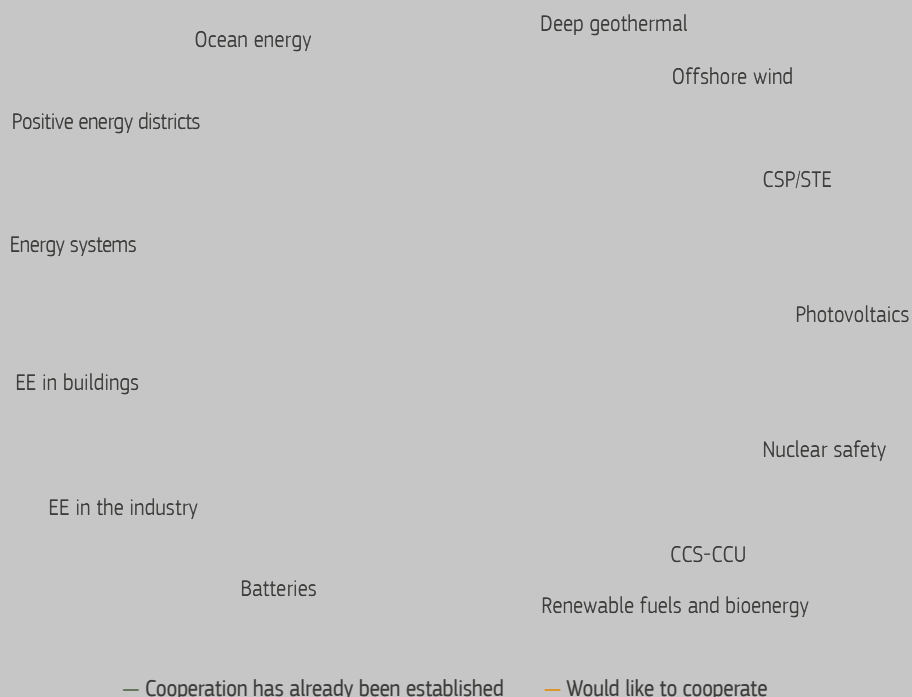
Deep geothermal

Ocean energy

Offshore wind

Positive energy districts

CSP/STE

Energy systems

Photovoltaics

EE in buildings

Nuclear safety

EE in the industry

CCS-CCU

Batteries

Renewable fuels and bioenergy

— Cooperation has already been established — Would like to cooperate